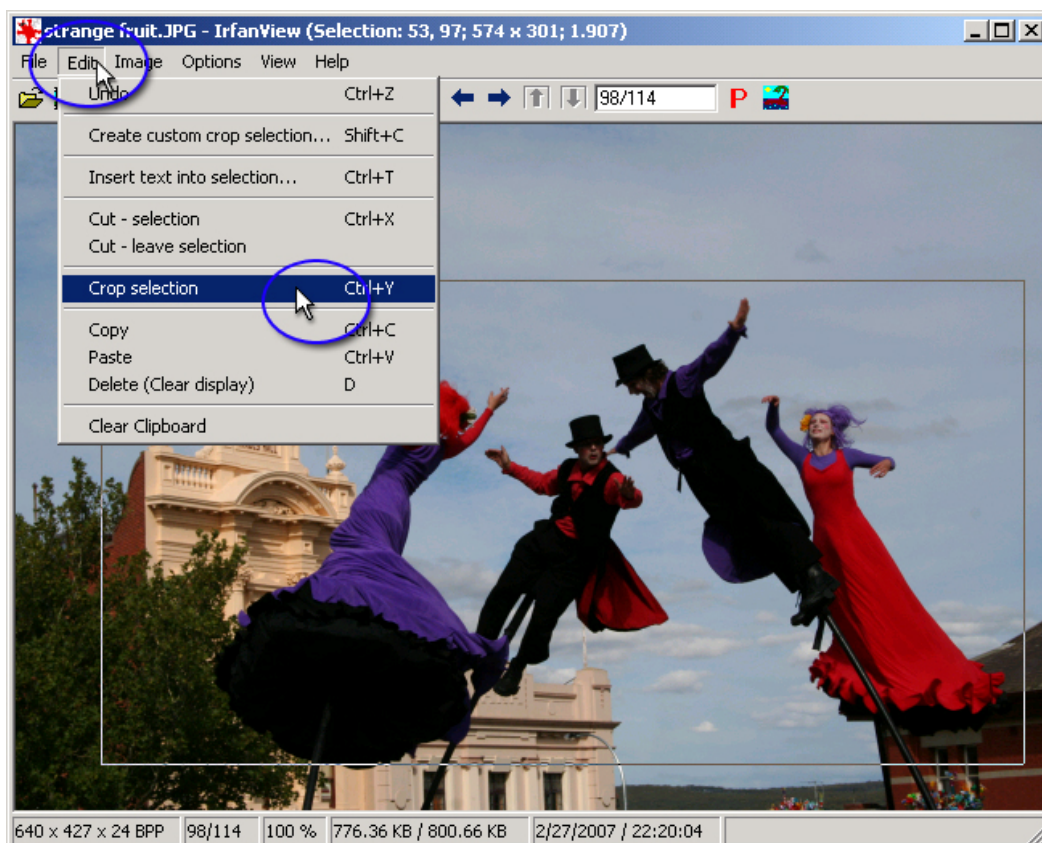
strange fruit.JPG - IrfanView (Selection: 53, 97; 574 x 301; 1.907)

File Edit Image Options View Help

98/114

P

Undo Ctrl+Z

Create custom crop selection... Shift+C

Insert text into selection... Ctrl+T

Cut - selection Ctrl+X

Cut - leave selection

Crop selection Ctrl+Y

Copy Ctrl+C

Paste Ctrl+V

Delete (Clear display) D

Clear Clipboard

640 x 427 x 24 BPP | 98/114 | 100 % | 776.36 KB / 800.66 KB | 2/27/2007 / 22:20:04